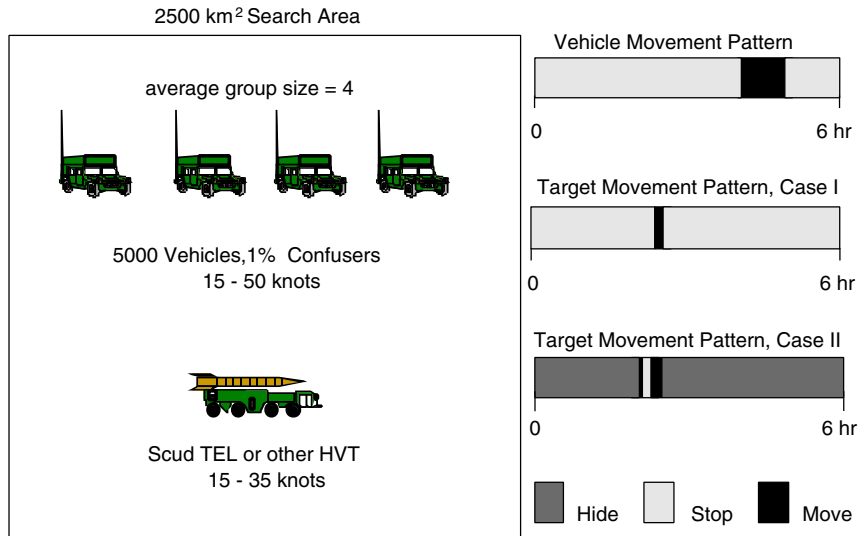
2500 km$^2$ Search Area

average group size = 4

5000 Vehicles,1% Confusers
15 - 50 knots

Scud TEL or other HVT
15 - 35 knots

Vehicle Movement Pattern

0

6 hr

Target Movement Pattern, Case I

0

6 hr

Target Movement Pattern, Case II

0

6 hr

Hide

Stop

Move